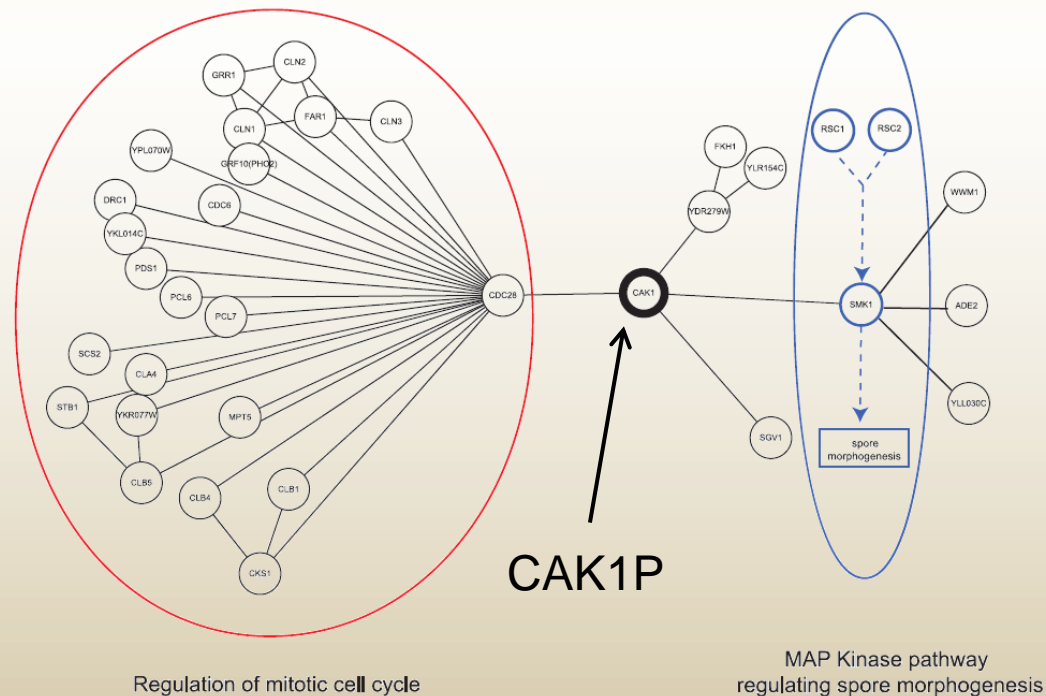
GRR1
CLN2
FAR1
CLN3
CLN1
GRF10(PHO2)
YPL070W
DRC1
CDC6
YKL014C
PDS1
PCL6
PCL7
CDC28
SCS2
CLA4
STB1
YKR077W
MPT5
CLB5
CLB4
CLB1
CKS1
FKH1
YLR154C
YDR279W
CAK1
SGV1
RSC1
RSC2
WWM1
SMK1
ADE2
YLL030C
spore morphogenesis

CAK1P

Regulation of mitotic cell cycle

MAP Kinase pathway regulating spore morphogenesis